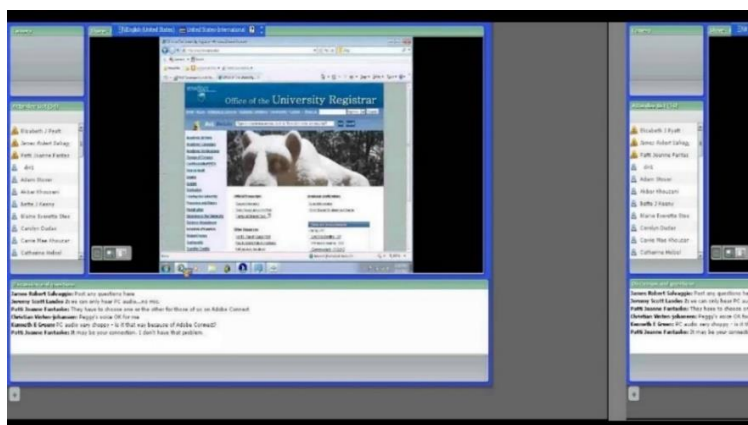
Office of the University Registrar

Elizabeth J Pyatt
James Robert Salvaggio
Patti Joanne Fantaske
Alison Shover
Akbar Khosravi
Bettie J Keeney
Elaine Everette Blau
Carolyn Dudas
Carrie Mae Khouzar
Catharine Hebel

James Robert Salvaggio: Post any questions here
Jeremy Scott Landes: It we can only hear PC audio...not Mtb.
Patti Joanne Fantaske: They have to choose one or the other for those of us on Adobe Connect
Christian Weber-Johanson: Peggy's voice OK for me
Kenneth E Green: PC audio very choppy - is it that because of Adobe Connect?
Patti Joanne Fantaske: It may be your connection. I don't have that problem.

Elizabeth J Pyatt
James Robert Salvag
Patti Joanne Fantas
Alison Shover
Akbar Khosravi
Bettie J Keeny
Elaine Everette Blau
Carolyn Dudas
Carrie Mae Khouzar
Catharine Hebel

James Robert Salvaggio: Post any questions he
Jeremy Scott Landes: It we can only hear PC au
Patti Joanne Fantaske: They have to choose on
Christian Weber-Johanson: Peggy's voice OK fo
Kenneth E Green: PC audio very choppy - is it t
Patti Joanne Fantaske: It may be your connecti